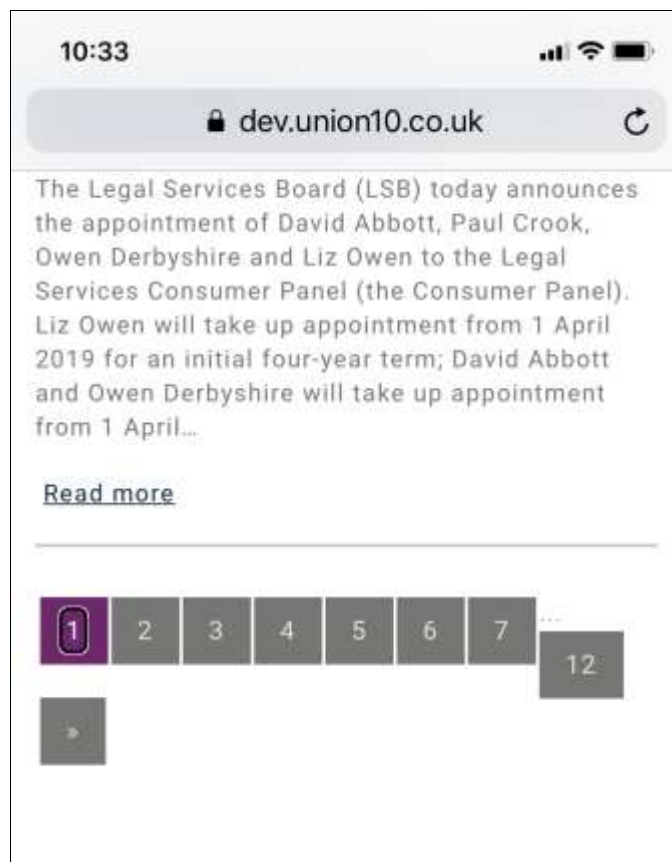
10:33

dev.union10.co.uk

The Legal Services Board (LSB) today announces the appointment of David Abbott, Paul Crook, Owen Derbyshire and Liz Owen to the Legal Services Consumer Panel (the Consumer Panel). Liz Owen will take up appointment from 1 April 2019 for an initial four-year term; David Abbott and Owen Derbyshire will take up appointment from 1 April…

Read more

1 2 3 4 5 6 7 … 12

»